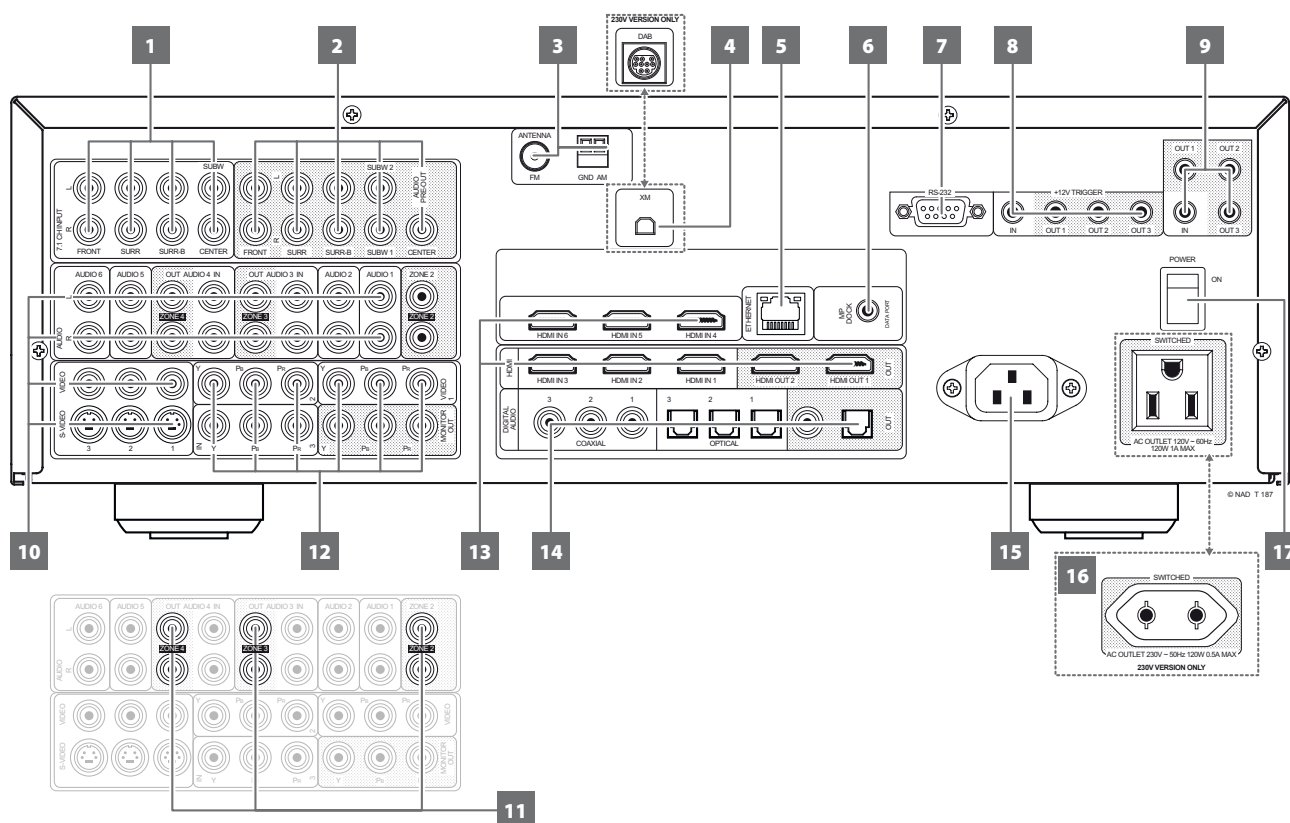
1
2
3
230V VERSION ONLY
DAB
4
5
6
7
8
9

ANTENNA
FM
GND AM
XM

L
R
7.1 CH INPUT
FRONT
SURR
SURR-B
SUBW
CENTER

L
R
FRONT
SURR
SURR-B
SUBW 2
SUBW 1
AUDIO PRE-OUT
CENTER

RS-232
+12V TRIGGER
IN
OUT 1
OUT 2
OUT 3

OUT 1
OUT 2
IN
OUT 3

AUDIO 6
AUDIO 5
OUT AUDIO 4 IN
ZONE 4
OUT AUDIO 3 IN
ZONE 3
AUDIO 2
AUDIO 1
ZONE 2
ZONE 2
AUDIO
L
R

HDMI IN 6
HDMI IN 5
HDMI IN 4
ETHERNET
MP DOCK
DATA PORT

POWER
ON

VIDEO
S-VIDEO
3
2
1
Y
PB
PR
2
Y
PB
PR
1
VIDEO
IN
3
Y
PB
PR
Y
PB
PR
MONITOR OUT

HDMI
HDMI IN 3
HDMI IN 2
HDMI IN 1
HDMI OUT 2
HDMI OUT 1
OUT

DIGITAL AUDIO
3
2
1
COAXIAL
3
2
1
OPTICAL
OUT

SWITCHED
AC OUTLET 120V ~ 60Hz 120W 1A MAX

© NAD T 187

10
12
13
14
15
16
17

SWITCHED
AC OUTLET 230V ~ 50Hz 120W 0.5A MAX
230V VERSION ONLY

AUDIO 6
AUDIO 5
OUT AUDIO 4 IN
ZONE 4
OUT AUDIO 3 IN
ZONE 3
AUDIO 2
AUDIO 1
ZONE 2
ZONE 2
AUDIO
L
R
VIDEO
S-VIDEO
Y
PB
PR
Y
PB
PR
VIDEO
IN
Y
PB
PR
Y
PB
MONITOR OUT

11